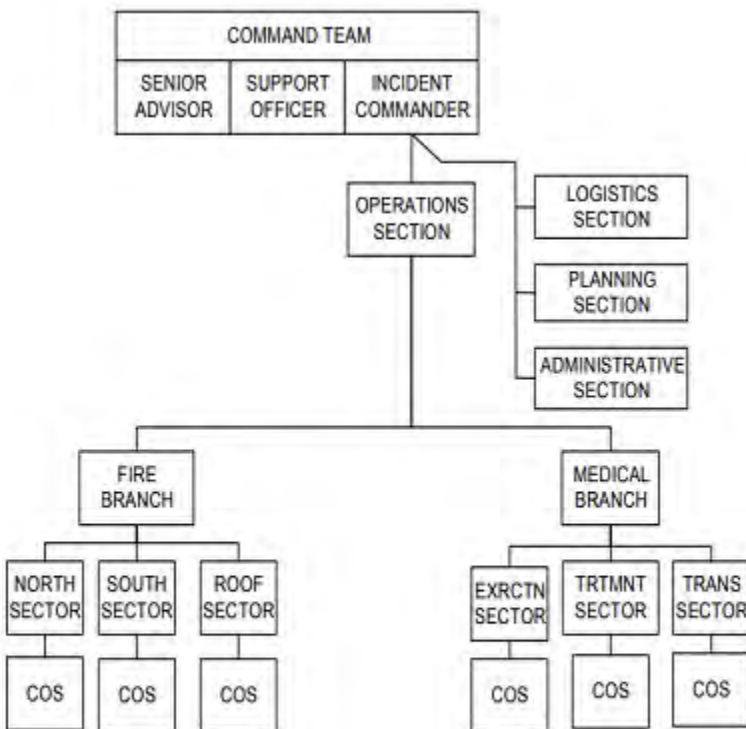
COMMAND TEAM

SENIOR ADVISOR

SUPPORT OFFICER

INCIDENT COMMANDER

OPERATIONS SECTION

LOGISTICS SECTION

PLANNING SECTION

ADMINISTRATIVE SECTION

FIRE BRANCH

MEDICAL BRANCH

NORTH SECTOR

SOUTH SECTOR

ROOF SECTOR

EXRCTN SECTOR

TRTMNT SECTOR

TRANS SECTOR

COS

COS

COS

COS

COS

COS